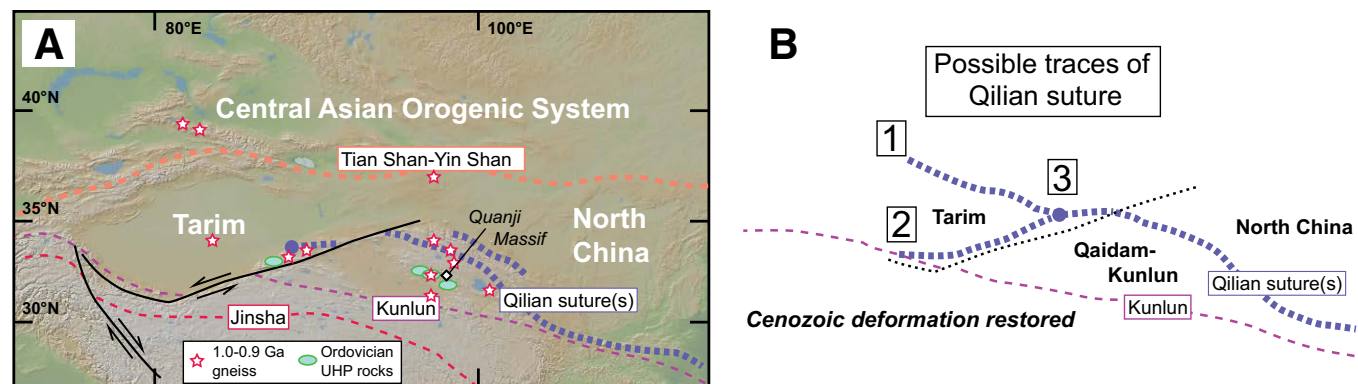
A

80°E

100°E

40°N

35°N

30°N

Central Asian Orogenic System

Tian Shan-Yin Shan

Tarim

North China

Quanji Massif

Kunlun

Qilian suture(s)

Jinsha

1.0-0.9 Ga gneiss

Ordovician UHP rocks

B

Possible traces of Qilian suture

1

2

3

Tarim

Qaidam-Kunlun

North China

Qilian suture(s)

Kunlun

Cenozoic deformation restored